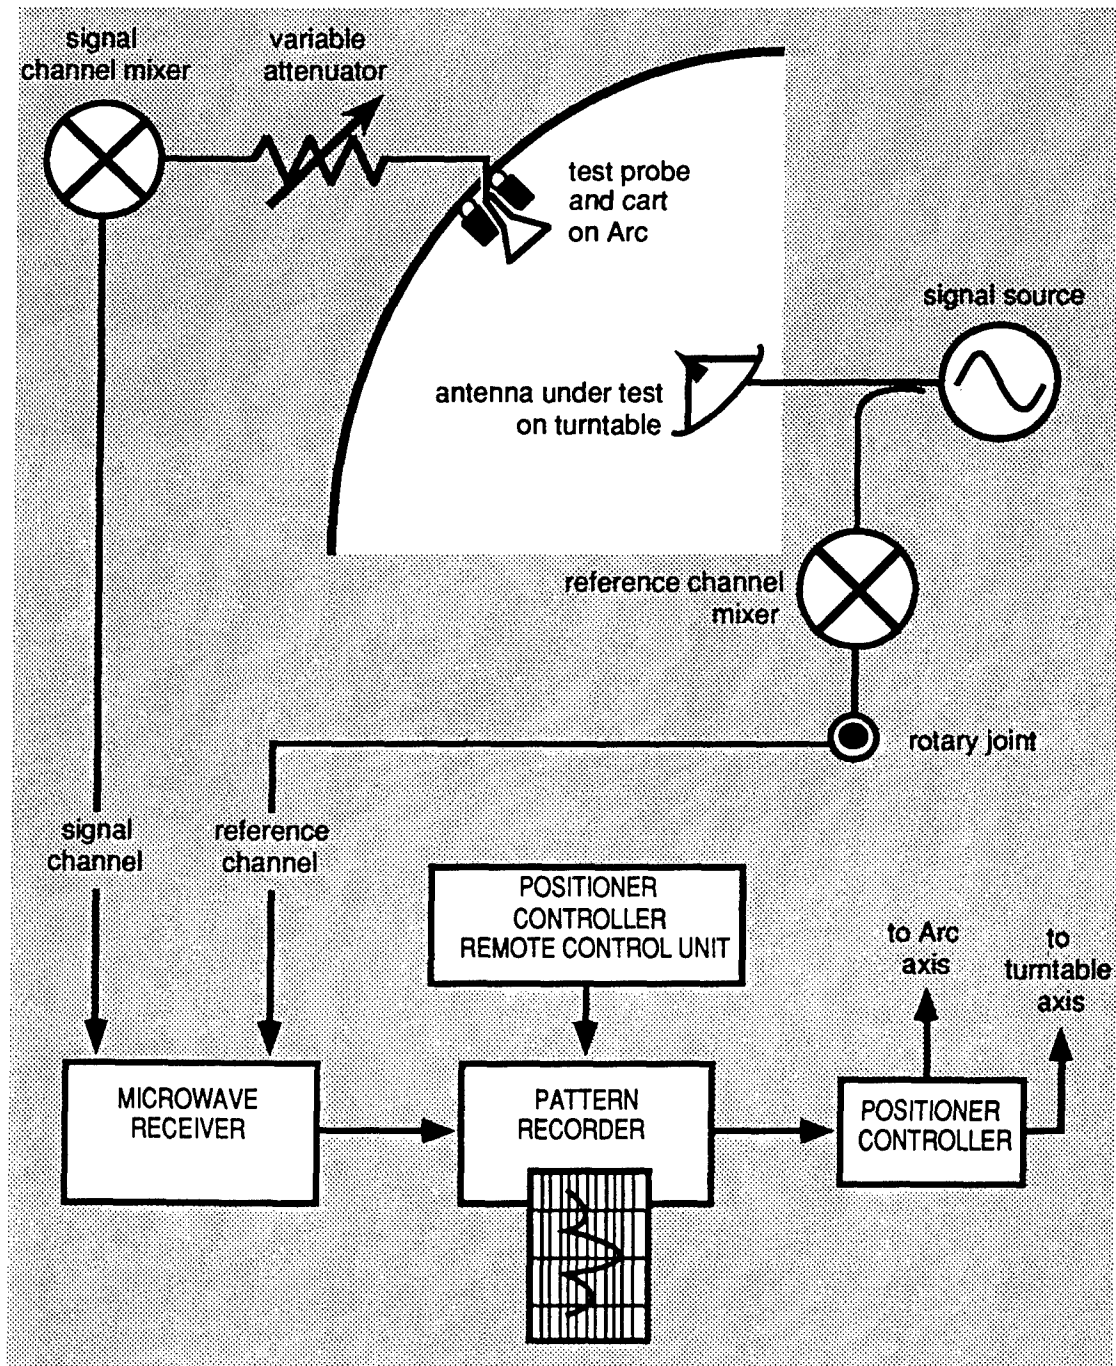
signal channel mixer

variable attenuator

test probe and cart on Arc

signal source

antenna under test on turntable

reference channel mixer

rotary joint

signal channel

reference channel

POSITIONER CONTROLLER REMOTE CONTROL UNIT

to Arc axis

to turntable axis

MICROWAVE RECEIVER

PATTERN RECORDER

POSITIONER CONTROLLER